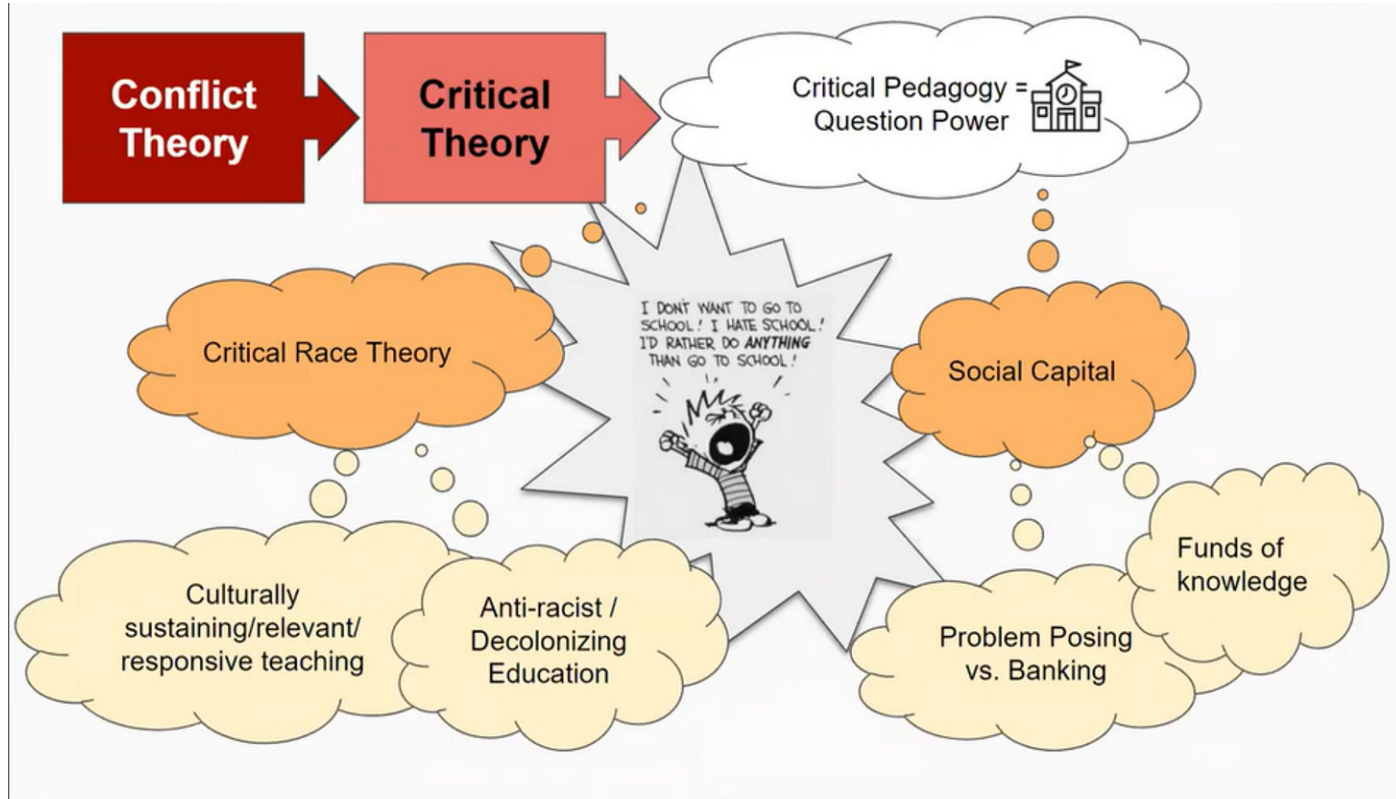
Conflict Theory

Critical Theory

Critical Pedagogy = Question Power

I DON'T WANT TO GO TO SCHOOL! I HATE SCHOOL! I'D RATHER DO ANYTHING THAN GO TO SCHOOL!

Critical Race Theory

Social Capital

Culturally sustaining/relevant/ responsive teaching

Anti-racist / Decolonizing Education

Funds of knowledge

Problem Posing vs. Banking